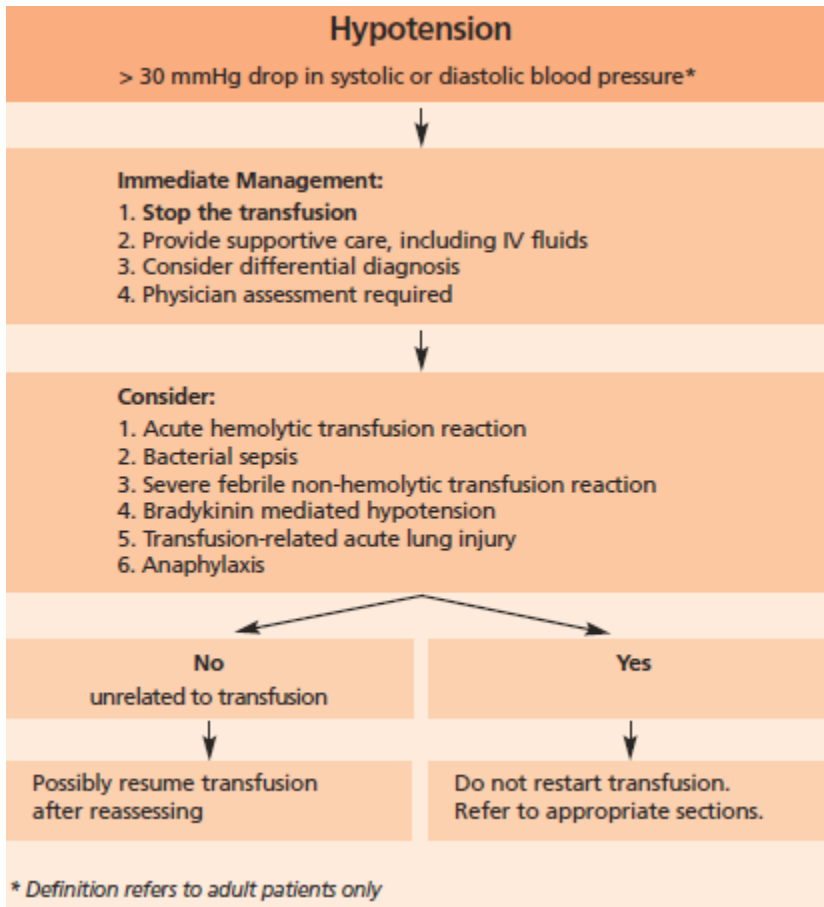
Hypotension

> 30 mmHg drop in systolic or diastolic blood pressure*

Immediate Management:
1. Stop the transfusion
2. Provide supportive care, including IV fluids
3. Consider differential diagnosis
4. Physician assessment required

Consider:
1. Acute hemolytic transfusion reaction
2. Bacterial sepsis
3. Severe febrile non-hemolytic transfusion reaction
4. Bradykinin mediated hypotension
5. Transfusion-related acute lung injury
6. Anaphylaxis

No
unrelated to transfusion

Possibly resume transfusion after reassessing

Yes

Do not restart transfusion. Refer to appropriate sections.

* Definition refers to adult patients only